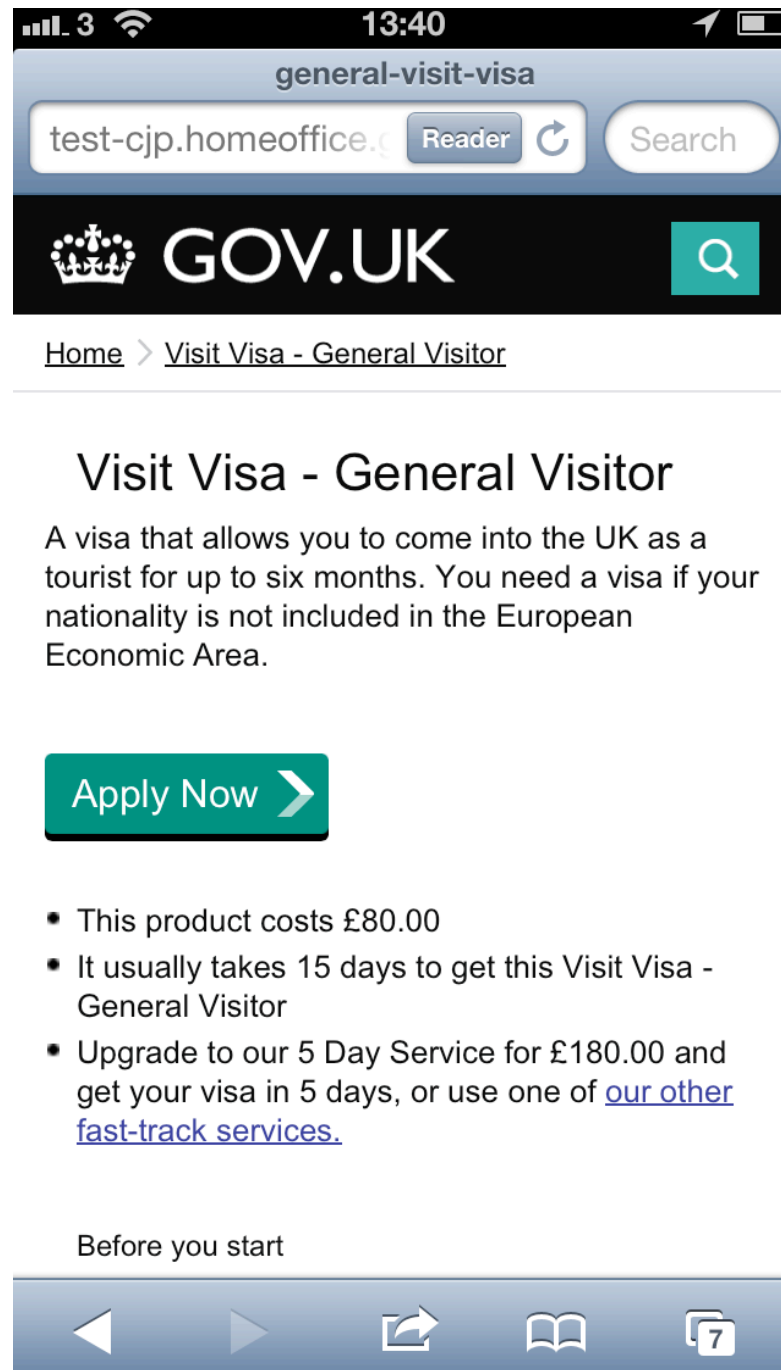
3 13:40

general-visit-visa

test-cjp.homeoffice.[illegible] Reader

Search

GOV.UK

Home > Visit Visa - General Visitor

Visit Visa - General Visitor

A visa that allows you to come into the UK as a tourist for up to six months. You need a visa if your nationality is not included in the European Economic Area.

Apply Now

- This product costs £80.00
- It usually takes 15 days to get this Visit Visa - General Visitor
- Upgrade to our 5 Day Service for £180.00 and get your visa in 5 days, or use one of our other fast-track services.

Before you start

7